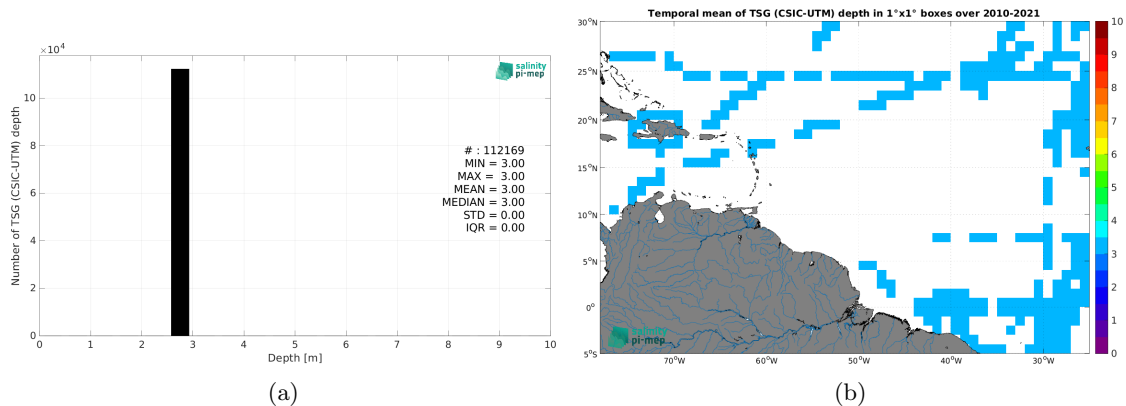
$\times 10^4$

salinity pi-mep

Number of TSG (CSIC-UTM) depth

10
8
6
4
2
0

# : 112169
MIN = 3.00
MAX = 3.00
MEAN = 3.00
MEDIAN = 3.00
STD = 0.00
IQR = 0.00

0 1 2 3 4 5 6 7 8 9 10
Depth [m]

(a)

Temporal mean of TSG (CSIC-UTM) depth in 1°x1° boxes over 2010-2021

30°N
25°N
20°N
15°N
10°N
5°N
0°
5°S

70°W 60°W 50°W 40°W 30°W

salinity pi-mep

10
9
8
7
6
5
4
3
2
1
0

(b)